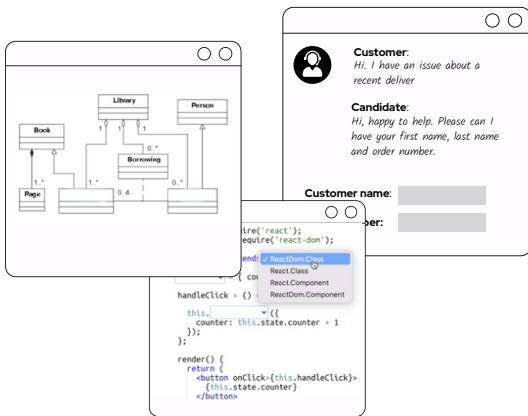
Library
Person
Book
1
1
1
0..*
Borrowing
1..*
Page
1..*
0..4
0..*

Customer:
Hi. I have an issue about a recent deliver

Candidate:
Hi, happy to help. Please can I have your first name, last name and order number.

Customer name:
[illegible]ber:

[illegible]ire('react');
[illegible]require('react-dom');
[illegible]end:
✓ ReactDom.Class
React.Class
React.Component
ReactDom.Component
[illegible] { cou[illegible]
handleClick = () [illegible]
this.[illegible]({
counter: this.state.counter + 1
});
};

render() {
return (
<button onClick={this.handleClick}>
{this.state.counter}
</button>